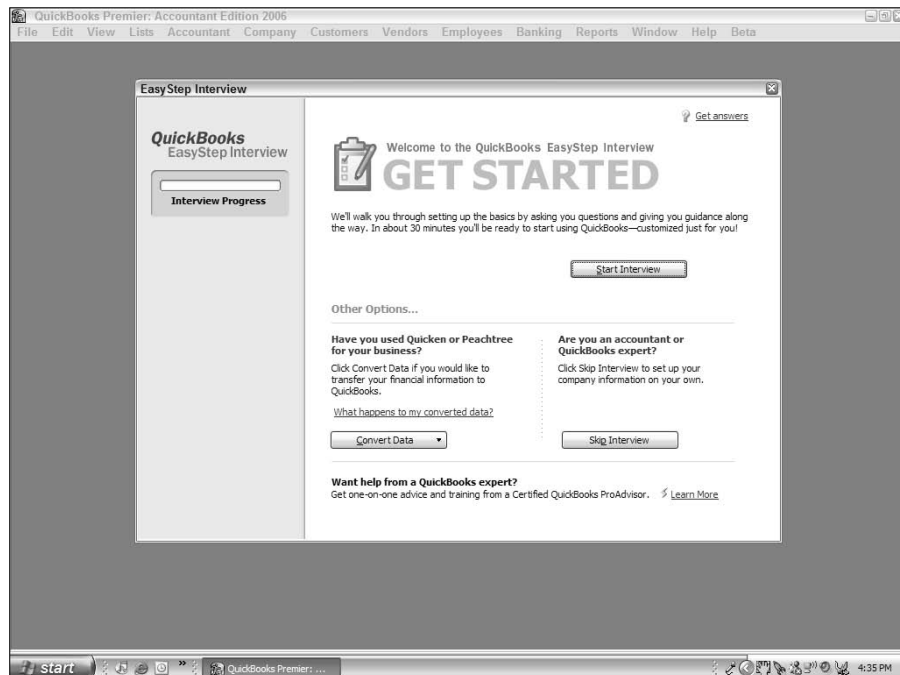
QuickBooks Premier: Accountant Edition 2006

File Edit View Lists Accountant Company Customers Vendors Employees Banking Reports Window Help Beta

EasyStep Interview

Get answers

QuickBooks EasyStep Interview

Interview Progress

Welcome to the QuickBooks EasyStep Interview

GET STARTED

We'll walk you through setting up the basics by asking you questions and giving you guidance along the way. In about 30 minutes you'll be ready to start using QuickBooks—customized just for you!

Start Interview

Other Options...

Have you used Quicken or Peachtree for your business?

Click Convert Data if you would like to transfer your financial information to QuickBooks.

What happens to my converted data?

Convert Data

Are you an accountant or QuickBooks expert?

Click Skip Interview to set up your company information on your own.

Skip Interview

Want help from a QuickBooks expert?

Get one-on-one advice and training from a Certified QuickBooks ProAdvisor. Learn More

start

QuickBooks Premier: ...

4:35 PM